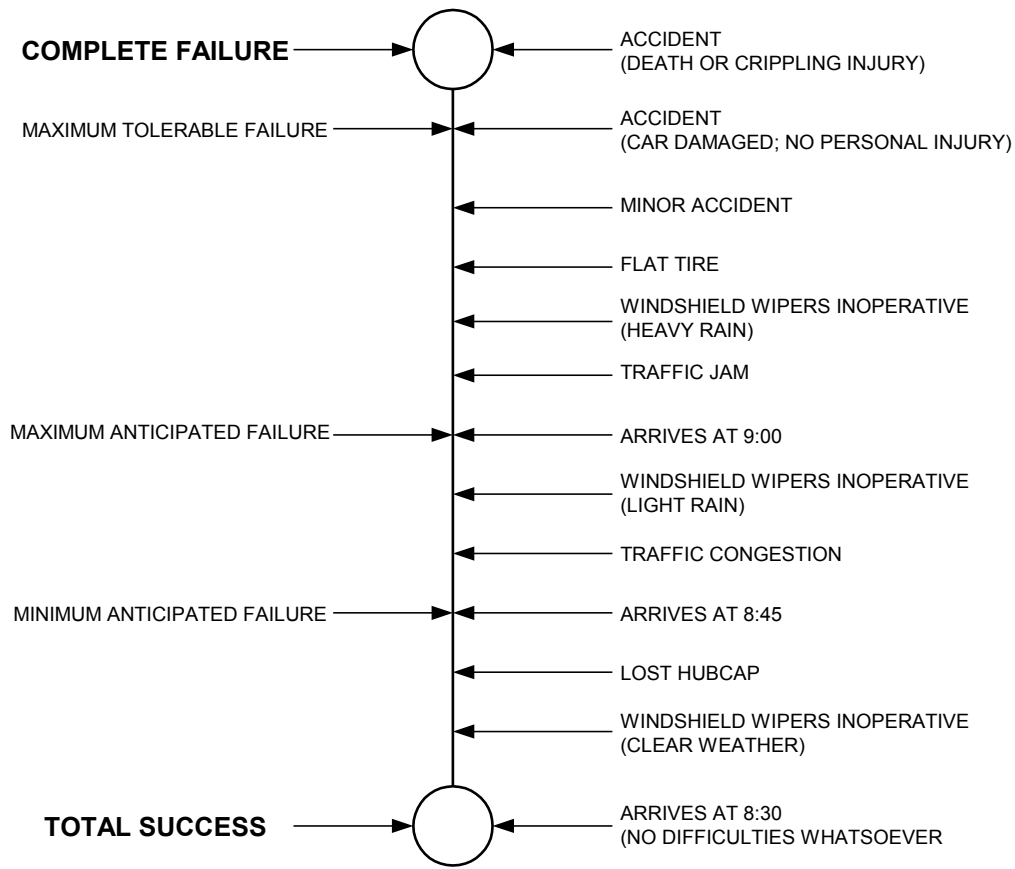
COMPLETE FAILURE

ACCIDENT
(DEATH OR CRIPPLING INJURY)

MAXIMUM TOLERABLE FAILURE

ACCIDENT
(CAR DAMAGED; NO PERSONAL INJURY)

MINOR ACCIDENT

FLAT TIRE

WINDSHIELD WIPERS INOPERATIVE
(HEAVY RAIN)

TRAFFIC JAM

MAXIMUM ANTICIPATED FAILURE

ARRIVES AT 9:00

WINDSHIELD WIPERS INOPERATIVE
(LIGHT RAIN)

TRAFFIC CONGESTION

MINIMUM ANTICIPATED FAILURE

ARRIVES AT 8:45

LOST HUBCAP

WINDSHIELD WIPERS INOPERATIVE
(CLEAR WEATHER)

TOTAL SUCCESS

ARRIVES AT 8:30
(NO DIFFICULTIES WHATSOEVER